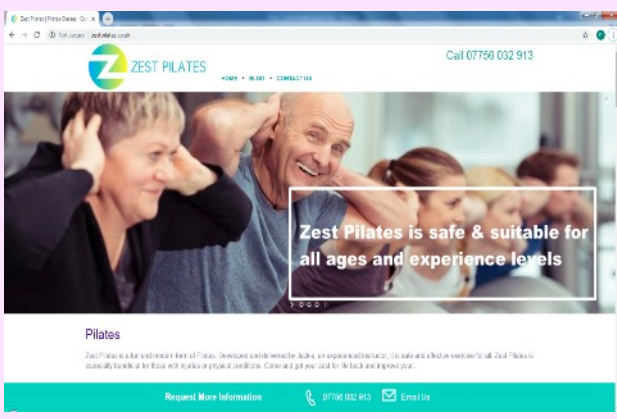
Zest Pilates | Pilates Classes · Co ×

Not secure | zestpilates.co.uk

Z ZEST PILATES

HOME · BLOG · CONTACT US

Call 07756 032 913

Zest Pilates is safe & suitable for all ages and experience levels

Pilates

Zest Pilates is a fun and modern form of Pilates. Developed and delivered by Jackie, an experienced instructor, it is safe and effective exercise for all. Zest Pilates is especially beneficial for those with injuries or physical conditions. Come and get your zest for life back and improve your...

Request More Information

07756 032 913

Email Us